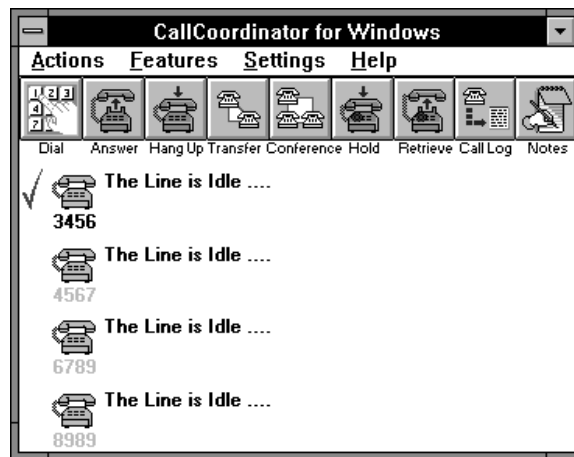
CallCoordinator for Windows

Actions Features Settings Help

Dial Answer Hang Up Transfer Conference Hold Retrieve Call Log Notes

✓ The Line is Idle ....
3456

The Line is Idle ....
4567

The Line is Idle ....
6789

The Line is Idle ....
8989